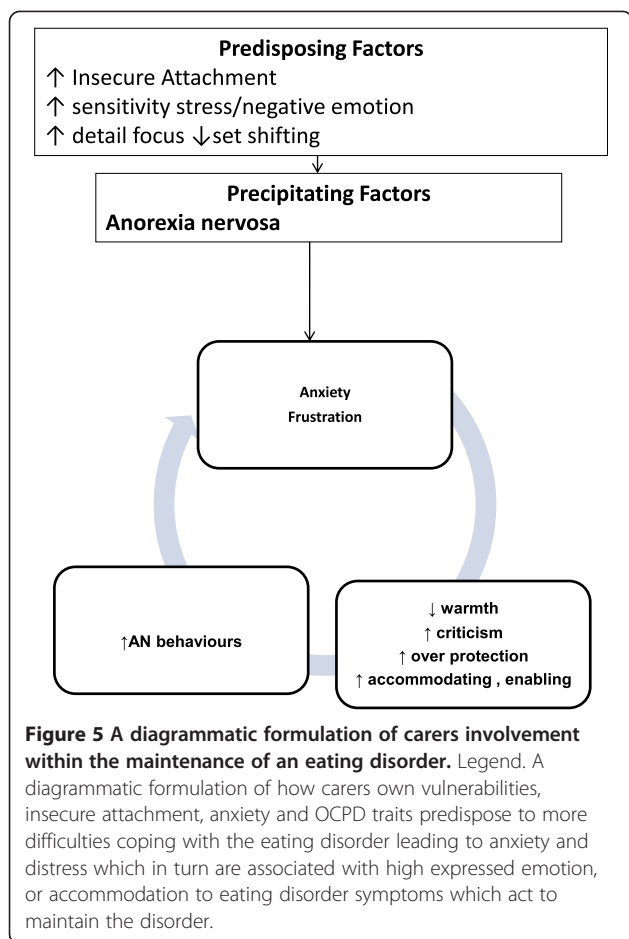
**Predisposing Factors**
↑ Insecure Attachment
↑ sensitivity stress/negative emotion
↑ detail focus ↓set shifting

**Precipitating Factors**
**Anorexia nervosa**

Anxiety
Frustration

↓ warmth
↑ criticism
↑ over protection
↑ accommodating , enabling

↑AN behaviours

**Figure 5 A diagrammatic formulation of carers involvement within the maintenance of an eating disorder.** Legend. A diagrammatic formulation of how carers own vulnerabilities, insecure attachment, anxiety and OCPD traits predispose to more difficulties coping with the eating disorder leading to anxiety and distress which in turn are associated with high expressed emotion, or accommodation to eating disorder symptoms which act to maintain the disorder.